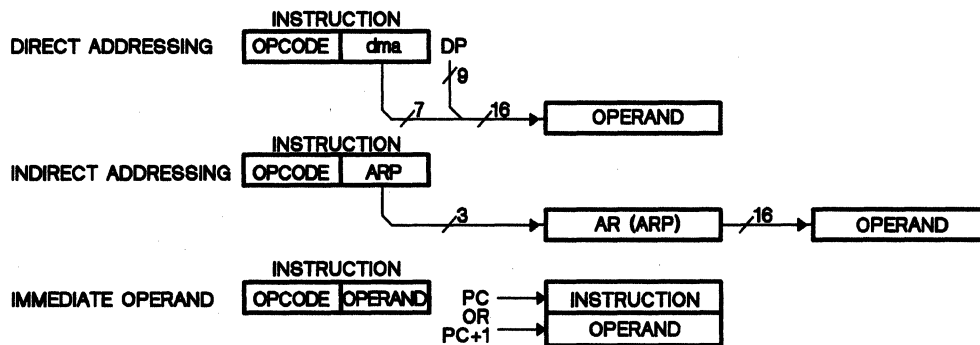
INSTRUCTION

DIRECT ADDRESSING

| OPCODE | dma |
|---|---|

DP

9

7

16

OPERAND

INSTRUCTION

INDIRECT ADDRESSING

| OPCODE | ARP |
|---|---|

3

AR (ARP)

16

OPERAND

INSTRUCTION

IMMEDIATE OPERAND

| OPCODE | OPERAND |
|---|---|

PC
OR
PC+1

INSTRUCTION

OPERAND